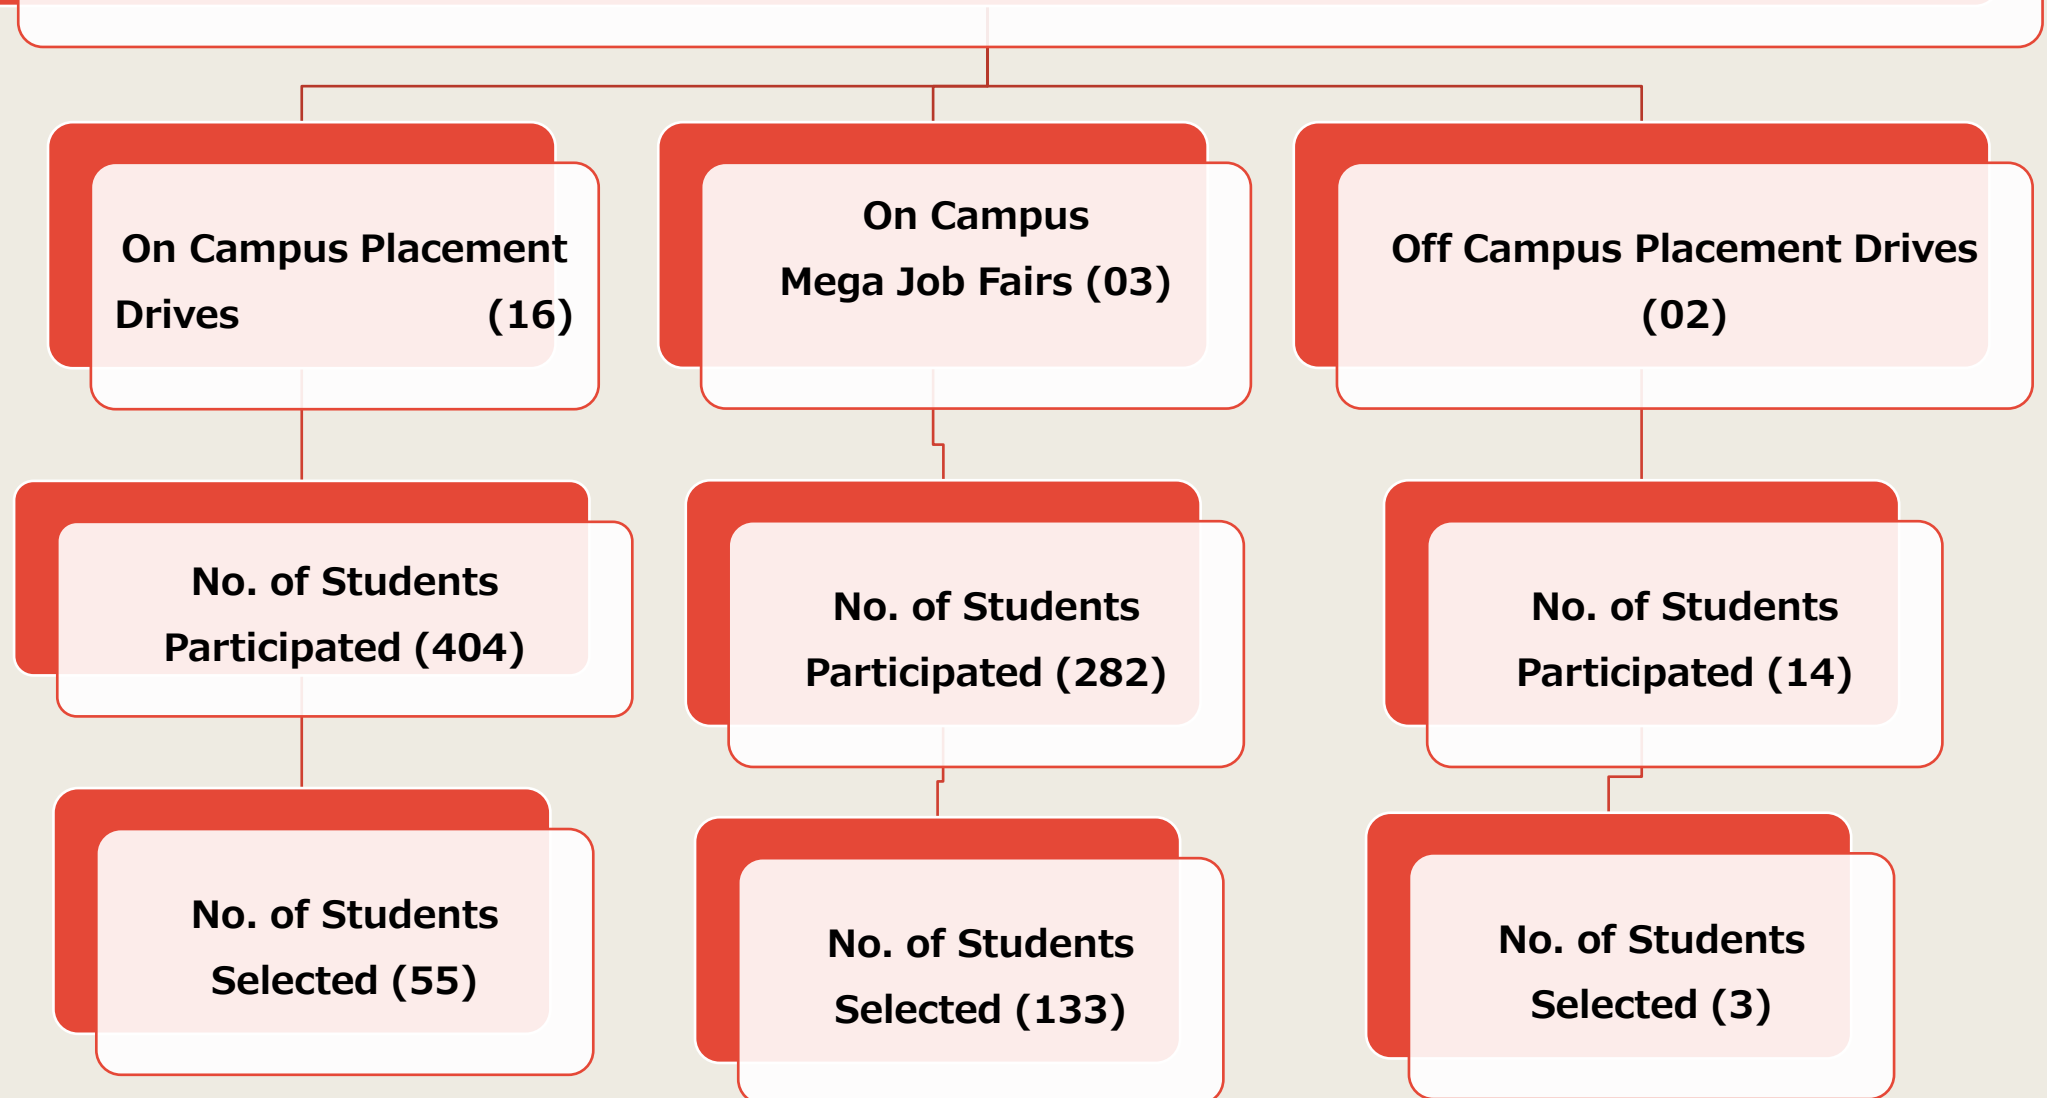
On Campus Placement Drives (16)

On Campus Mega Job Fairs (03)

Off Campus Placement Drives (02)

No. of Students Participated (404)

No. of Students Participated (282)

No. of Students Participated (14)

No. of Students Selected (55)

No. of Students Selected (133)

No. of Students Selected (3)